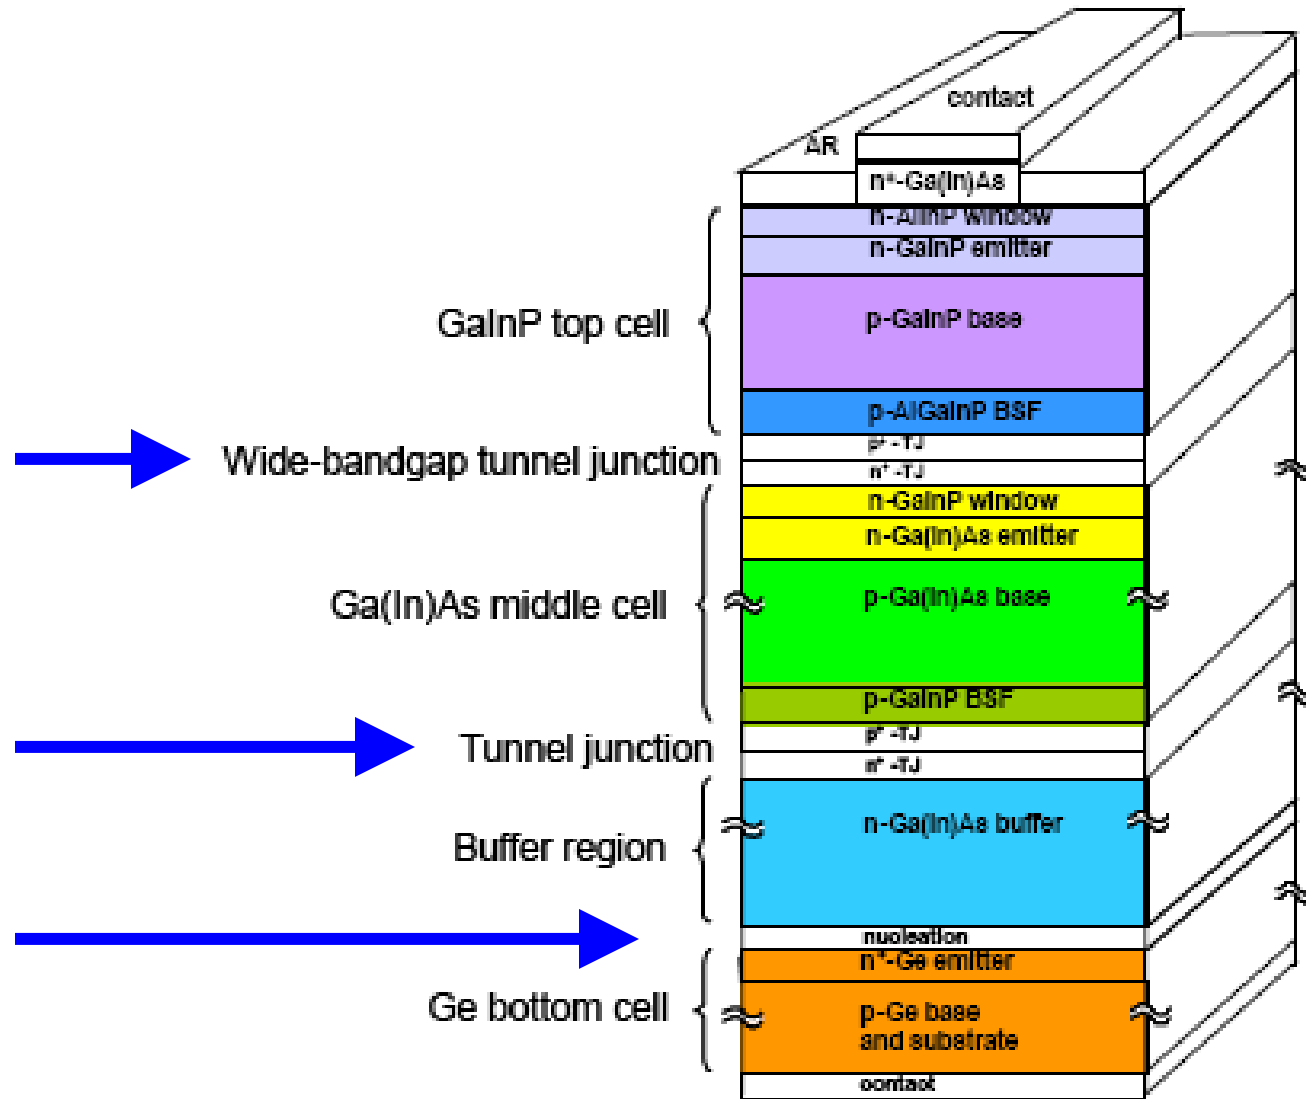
contact
AR
n⁺-Ga(In)As
n-AlInP window
n-GaInP emitter
GaInP top cell
p-GaInP base
p-AlGaInP BSF
Wide-bandgap tunnel junction
p⁺-TJ
n⁺-TJ
n-GaInP window
n-Ga(In)As emitter
Ga(In)As middle cell
p-Ga(In)As base
p-GaInP BSF
Tunnel junction
p⁺-TJ
n⁺-TJ
Buffer region
n-Ga(In)As buffer
nucleation
n⁺-Ge emitter
Ge bottom cell
p-Ge base
and substrate
contact